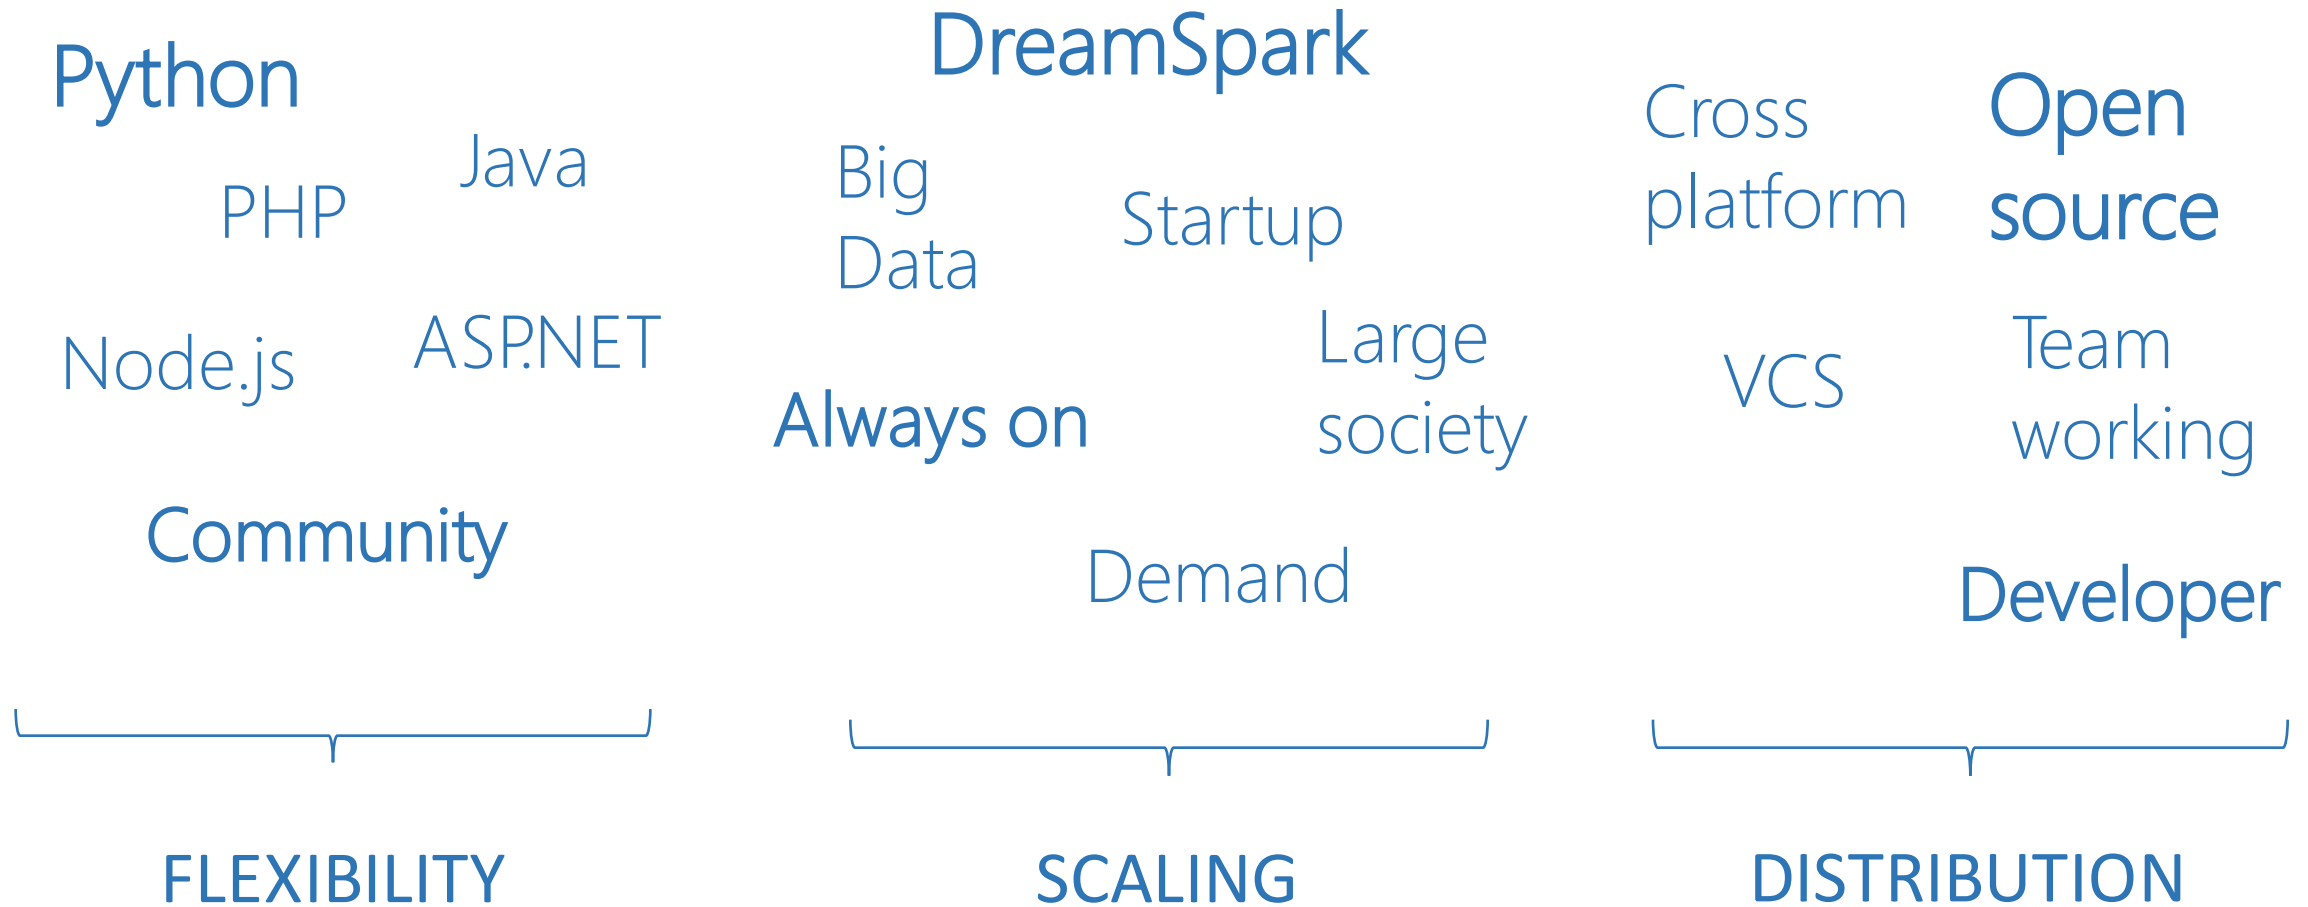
Python

Java

PHP

Node.js

ASP.NET

Community

FLEXIBILITY

DreamSpark

Big Data

Startup

Large society

Always on

Demand

SCALING

Cross platform

Open source

VCS

Team working

Developer

DISTRIBUTION